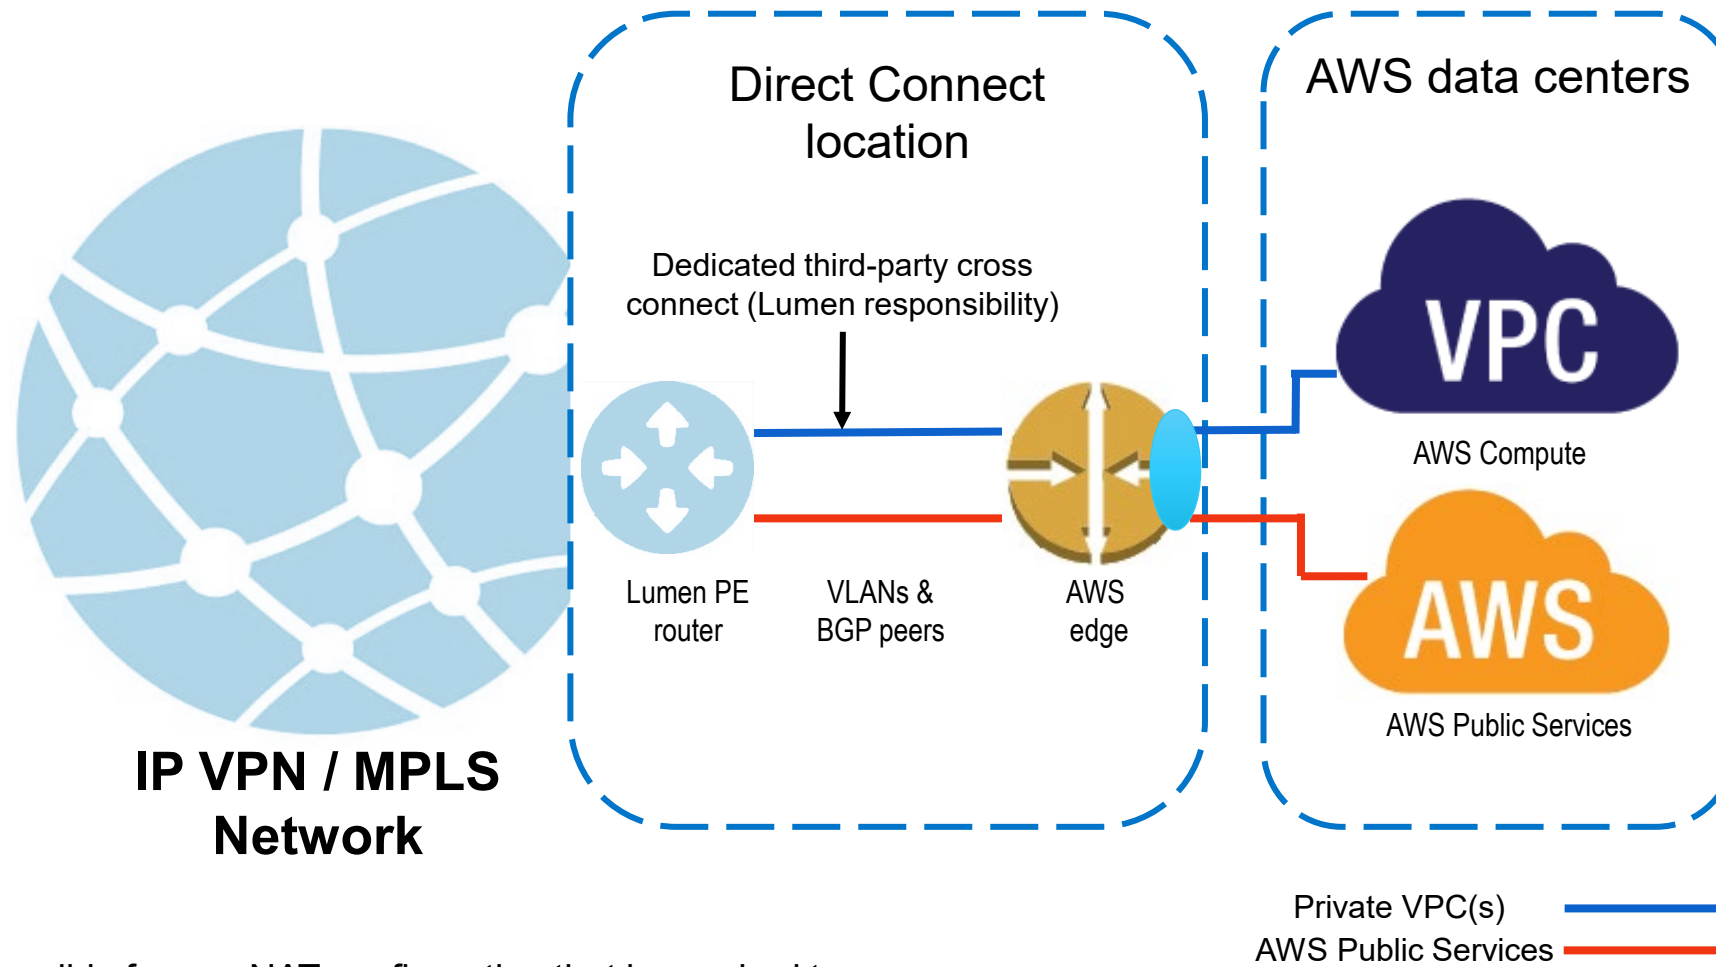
Direct Connect location

AWS data centers

Dedicated third-party cross connect (Lumen responsibility)

VPC

AWS Compute

AWS

AWS Public Services

Lumen PE router

VLANs & BGP peers

AWS edge

IP VPN / MPLS Network

Private VPC(s)

AWS Public Services

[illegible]